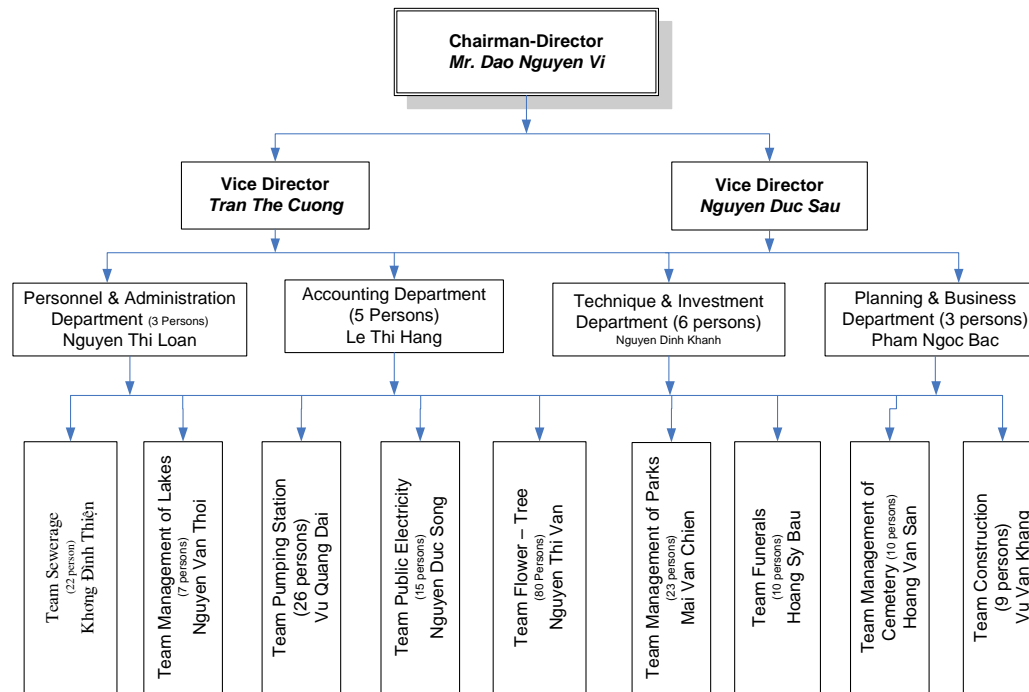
Chairman-Director
Mr. Dao Nguyen Vi

Vice Director
Tran The Cuong

Vice Director
Nguyen Duc Sau

Personnel & Administration Department (3 Persons)
Nguyen Thi Loan

Accounting Department
(5 Persons)
Le Thi Hang

Technique & Investment Department (6 persons)
Nguyen Dinh Khanh

Planning & Business Department (3 persons)
Pham Ngoc Bac

Team Sewerage
(22 person)
Khổng Đình Thiện

Team Management of Lakes
(7 persons)
Nguyen Van Thoi

Team Pumping Station
(26 persons)
Vu Quang Dai

Team Public Electricity
(15 persons)
Nguyen Duc Song

Team Flower – Tree
(80 Persons)
Nguyen Thi Van

Team Management of Parks
(23 persons)
Mai Van Chien

Team Funerals
(10 persons)
Hoang Sy Bau

Team Management of Cemetery (10 persons)
Hoang Van San

Team Construction
(9 persons)
Vu Van Khang